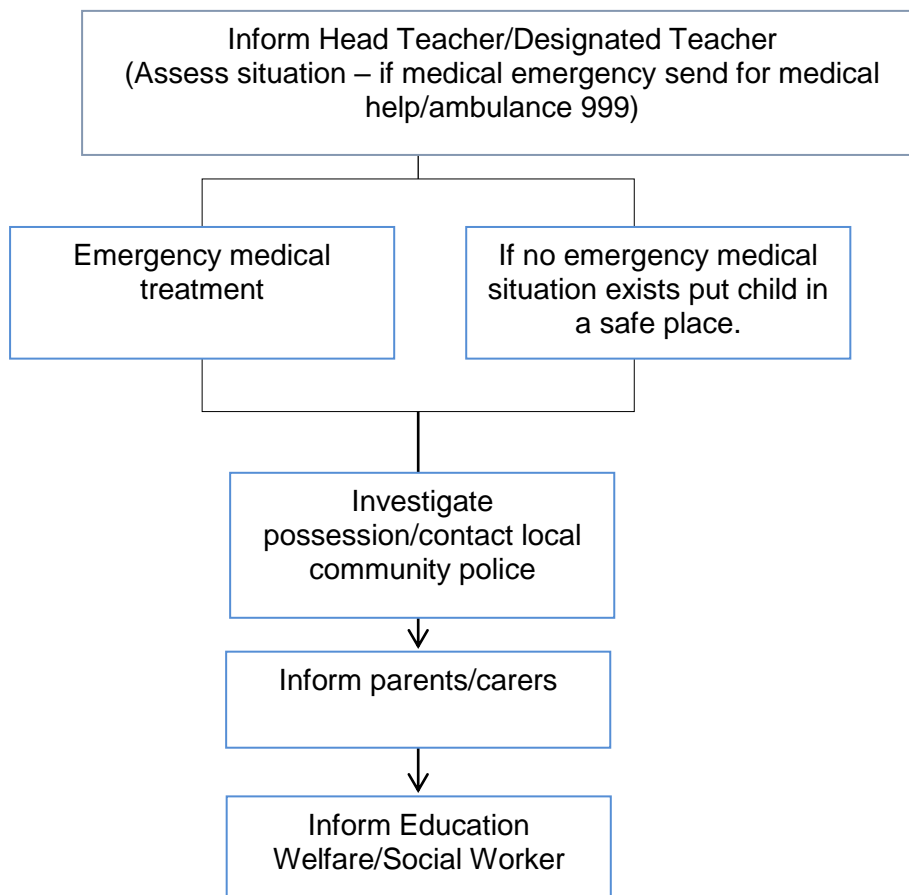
Inform Head Teacher/Designated Teacher
(Assess situation – if medical emergency send for medical help/ambulance 999)

Emergency medical treatment

If no emergency medical situation exists put child in a safe place.

Investigate possession/contact local community police

Inform parents/carers

Inform Education Welfare/Social Worker